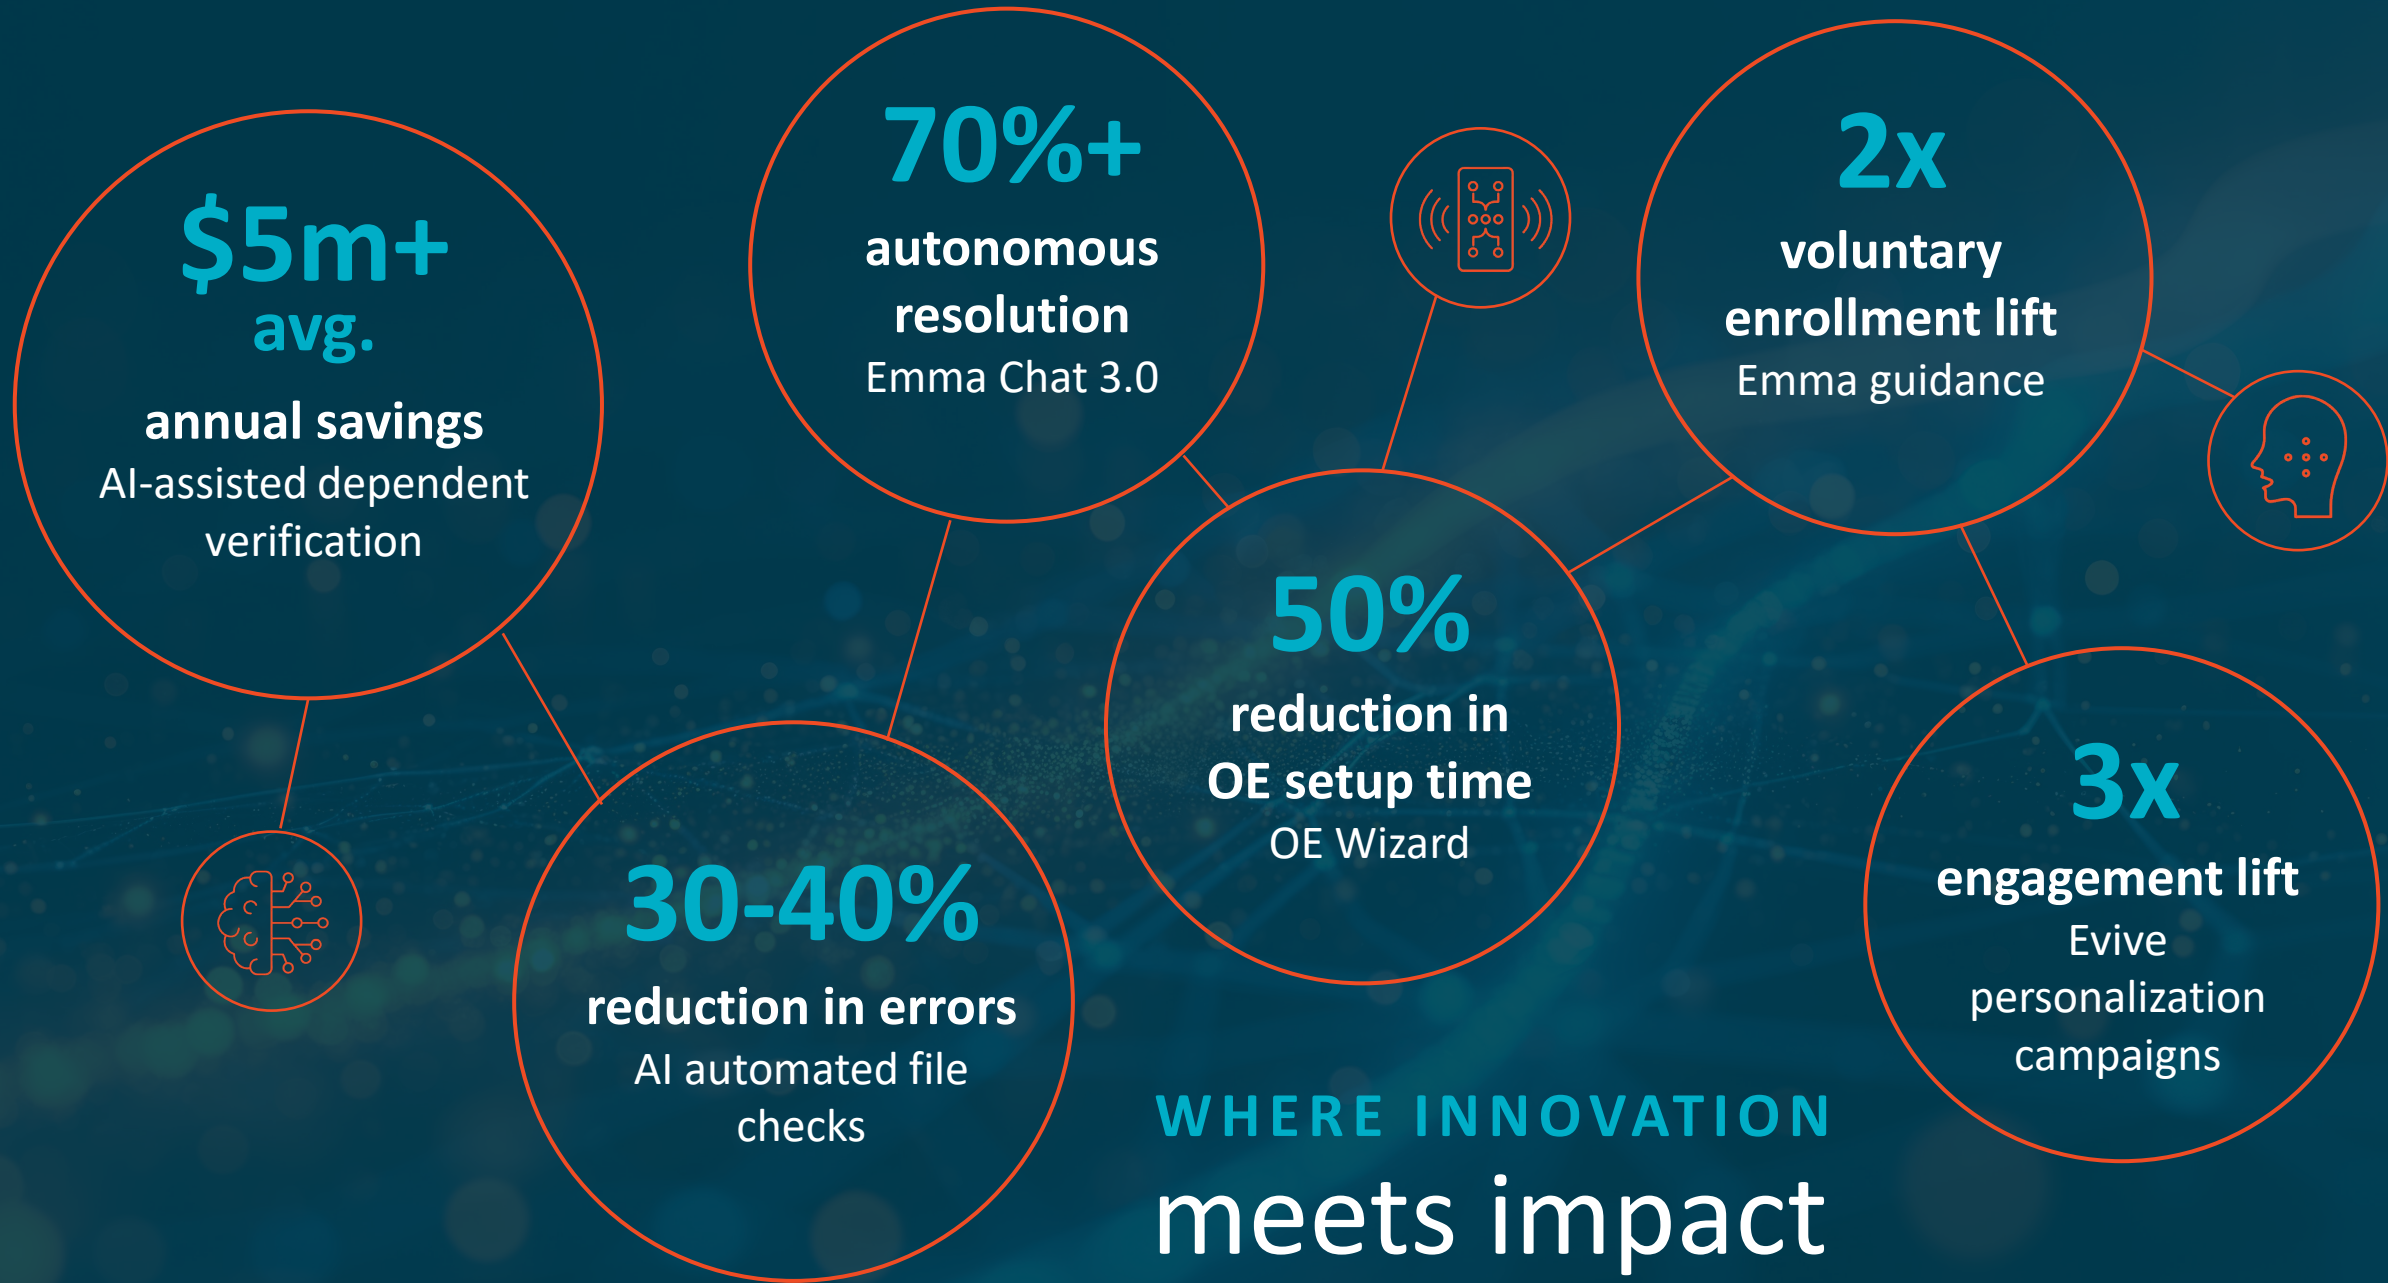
$5m+
avg.
annual savings
AI-assisted dependent verification

70%+
autonomous resolution
Emma Chat 3.0

2x
voluntary enrollment lift
Emma guidance

50%
reduction in OE setup time
OE Wizard

30-40%
reduction in errors
AI automated file checks

3x
engagement lift
Evive personalization campaigns

WHERE INNOVATION
meets impact